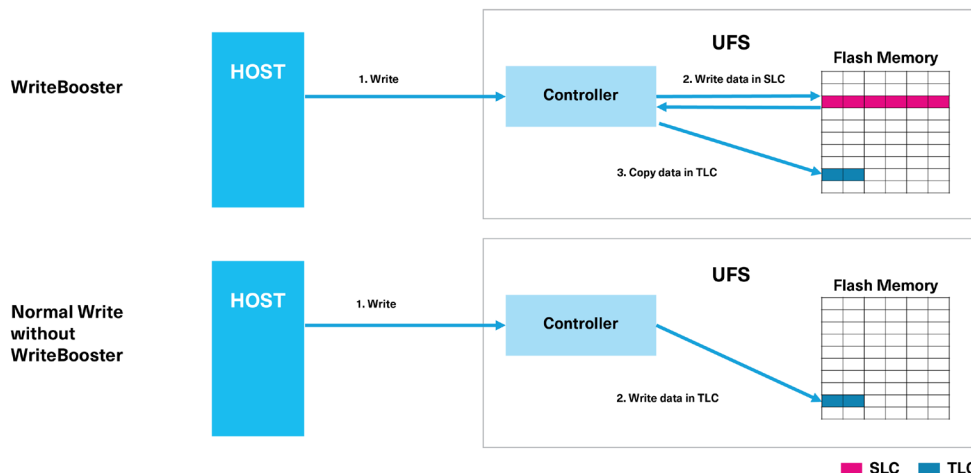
WriteBooster

HOST

1. Write

UFS

Controller

2. Write data in SLC

Flash Memory

3. Copy data in TLC

Normal Write without WriteBooster

HOST

1. Write

UFS

Controller

Flash Memory

2. Write data in TLC

SLC TL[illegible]